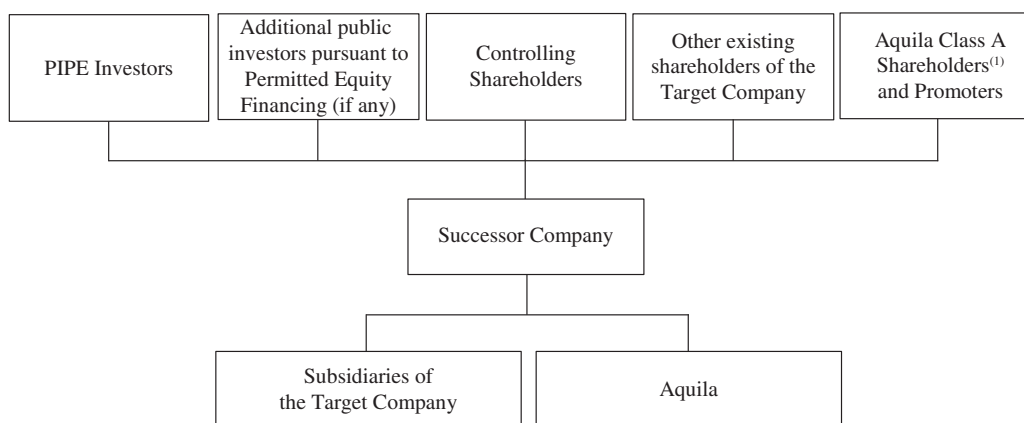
PIPE Investors

Additional public investors pursuant to Permitted Equity Financing (if any)

Controlling Shareholders

Other existing shareholders of the Target Company

Aquila Class A Shareholders$^{(1)}$ and Promoters

Successor Company

Subsidiaries of the Target Company

Aquila